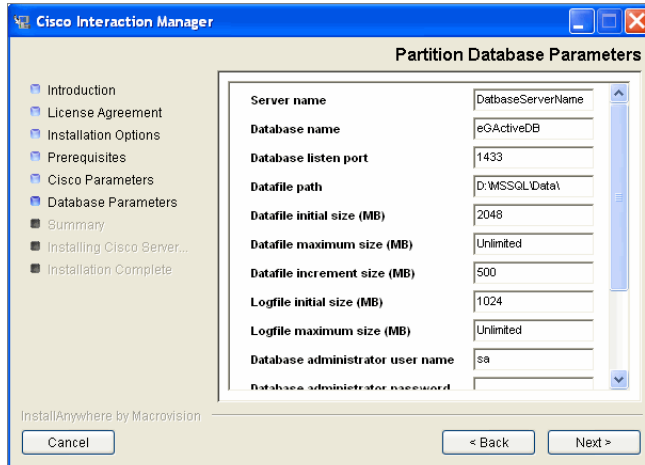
Cisco Interaction Manager

Partition Database Parameters

Introduction
License Agreement
Installation Options
Prerequisites
Cisco Parameters
Database Parameters
Summary
Installing Cisco Server...
Installation Complete

| | |
|---|---|
| Server name | DatbaseServerName |
| Database name | eGActiveDB |
| Database listen port | 1433 |
| Datafile path | D:\MSSQL\Data\ |
| Datafile initial size (MB) | 2048 |
| Datafile maximum size (MB) | Unlimited |
| Datafile increment size (MB) | 500 |
| Logfile initial size (MB) | 1024 |
| Logfile maximum size (MB) | Unlimited |
| Database administrator user name | sa |
| Database administrator password | |

InstallAnywhere by Macrovision

Cancel

< Back

Next >